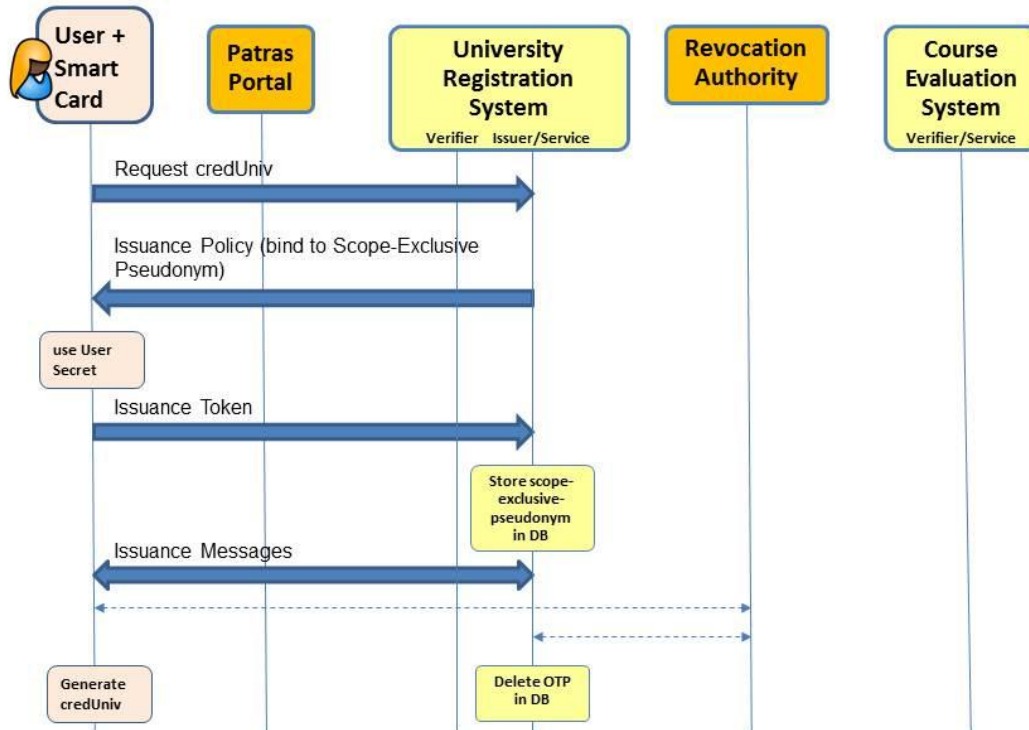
User + Smart Card

Patras Portal

University Registration System

Verifier Issuer/Service

Revocation Authority

Course Evaluation System

Verifier/Service

Request credUniv

Issuance Policy (bind to Scope-Exclusive Pseudonym)

use User Secret

Issuance Token

Store scope-exclusive-pseudonym in DB

Issuance Messages

Generate credUniv

Delete OTP in DB